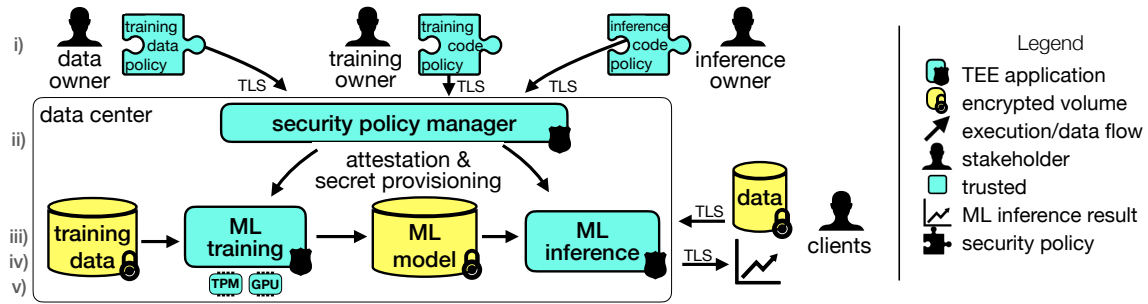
i)
data owner
training data policy
training owner
training code policy
inference code policy
inference owner
TLS
TLS
TLS
data center
ii)
security policy manager
attestation & secret provisioning
iii)
iv)
v)
training data
ML training
TPM
GPU
ML model
ML inference
data
TLS
TLS
clients

Legend
TEE application
encrypted volume
execution/data flow
stakeholder
trusted
ML inference result
security policy